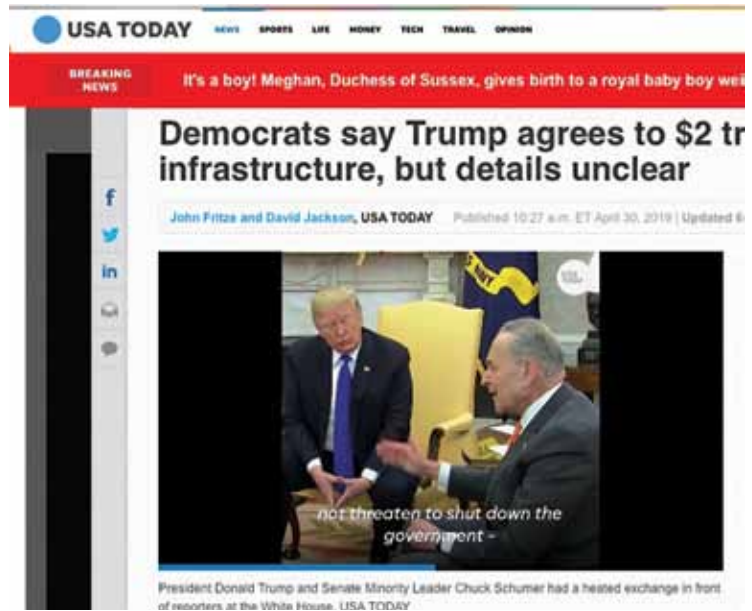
USA TODAY NEWS SPORTS LIFE MONEY TECH TRAVEL OPINION

BREAKING NEWS It's a boy! Meghan, Duchess of Sussex, gives birth to a royal baby boy wei

Democrats say Trump agrees to $2 tr infrastructure, but details unclear

John Fritze and David Jackson, USA TODAY Published 10:27 a.m. ET April 30, 2019 | Updated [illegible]

f
in

not threaten to shut down the government -

President Donald Trump and Senate Minority Leader Chuck Schumer had a heated exchange in front of reporters at the White House. USA TODAY